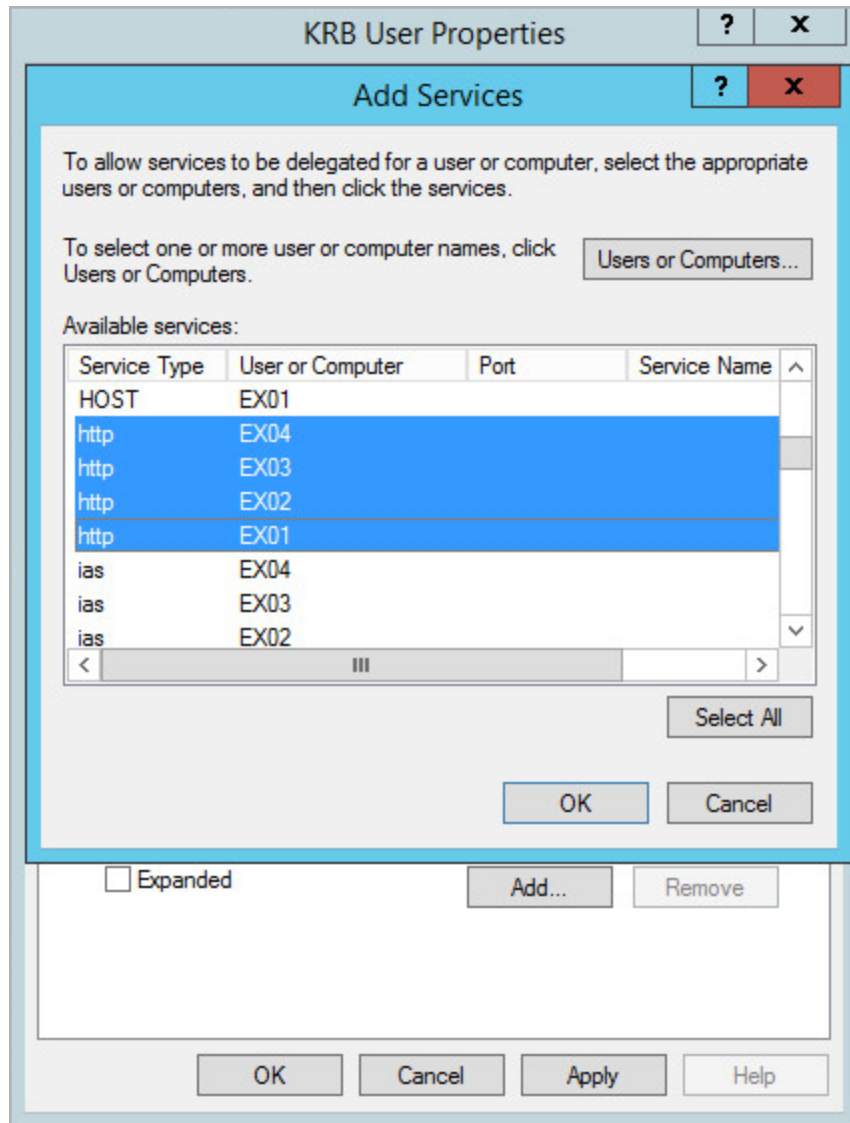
KRB User Properties ? X

Add Services ? X

To allow services to be delegated for a user or computer, select the appropriate users or computers, and then click the services.

To select one or more user or computer names, click Users or Computers.

Users or Computers...

Available services:

| Service Type | User or Computer | Port | Service Name |
|---|---|---|---|
| HOST | EX01 | | |
| http | EX04 | | |
| http | EX03 | | |
| http | EX02 | | |
| http | EX01 | | |
| ias | EX04 | | |
| ias | EX03 | | |
| ias | EX02 | | |

III

Select All

OK Cancel

Expanded

Add... Remove

OK Cancel Apply Help